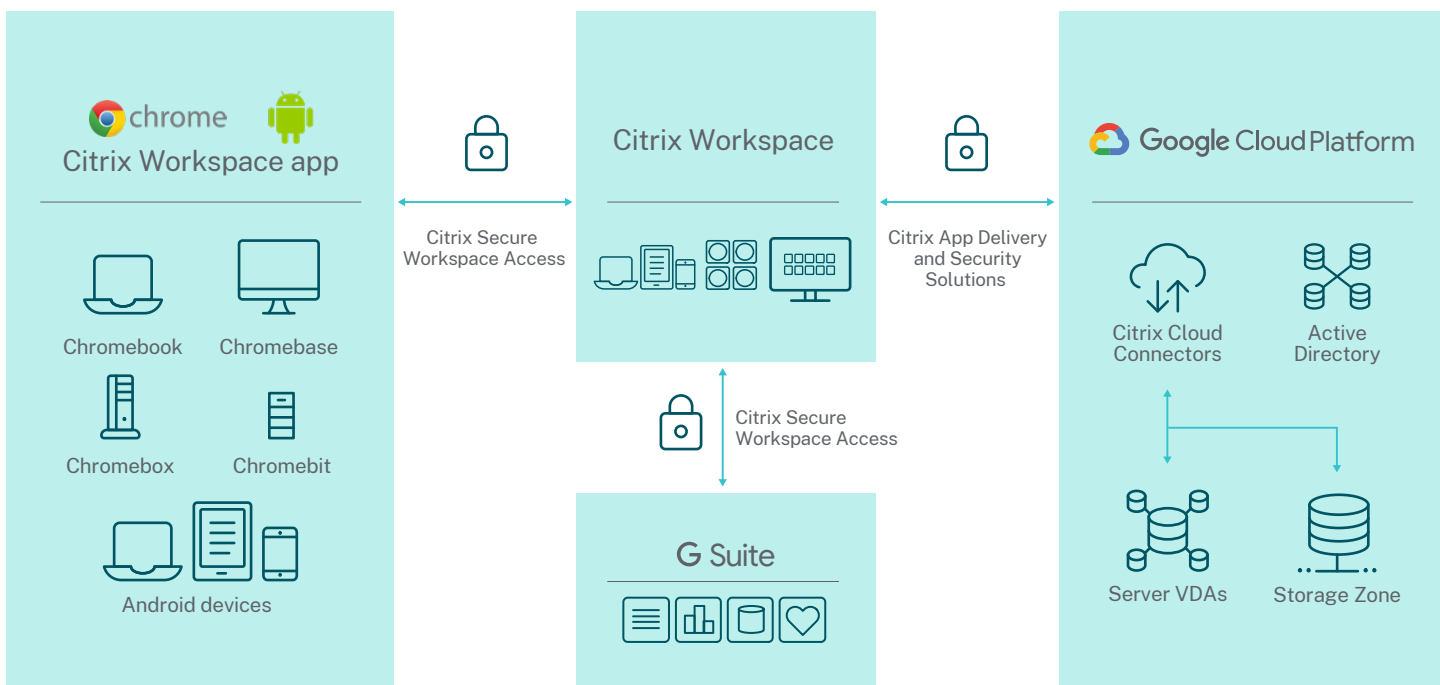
chrome

Citrix Workspace app

Chromebook

Chromebase

Chromebox

Chromebit

Android devices

Citrix Secure Workspace Access

Citrix Workspace

Citrix App Delivery and Security Solutions

Citrix Secure Workspace Access

G Suite

Google Cloud Platform

Citrix Cloud Connectors

Active Directory

Server VDAs

Storage Zone